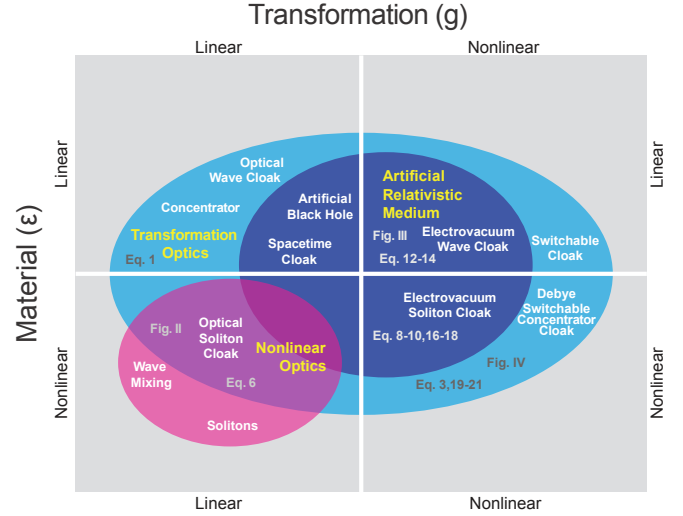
Transformation (g)

Linear

Nonlinear

Material (ε)

Linear

Nonlinear

Linear

Nonlinear

Optical Wave Cloak

Concentrator

Transformation Optics

Eq. 1

Artificial Black Hole

Spacetime Cloak

Artificial Relativistic Medium

Fig. III

Electrovacuum Wave Cloak

Eq. 12-14

Switchable Cloak

Fig. II

Optical Soliton Cloak

Nonlinear Optics

Wave Mixing

Eq. 6

Solitons

Electrovacuum Soliton Cloak

Eq. 8-10,16-18

Debye Switchable Concentrator Cloak

Fig. IV

Eq. 3,19-21

Linear

Nonlinear